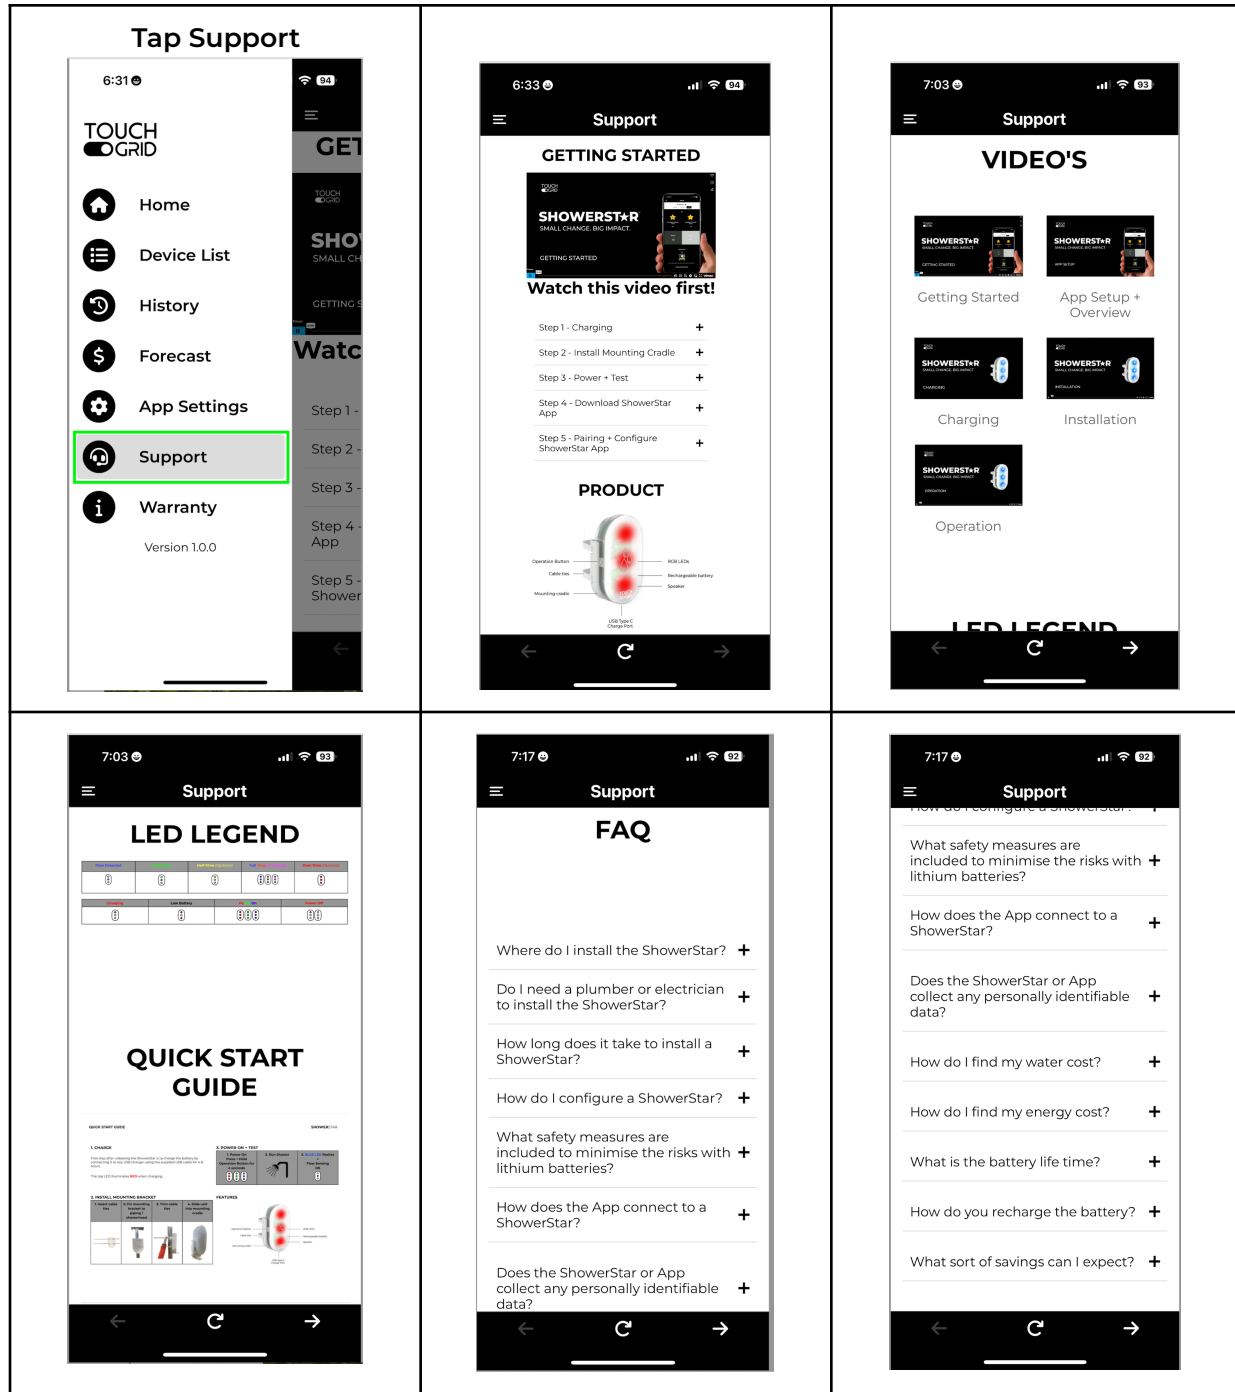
Tap Support

6:31

TOUCH GRID

Home

Device List

History

Forecast

App Settings

Support

Warranty

Version 1.0.0

GET

SHO
SMALL CH

GETTING S

Watc

Step 1 -

Step 2 -

Step 3 -

Step 4 -
App

Step 5 -
Shower

6:33

Support

GETTING STARTED

SHOWERSTAR
SMALL CHANGE. BIG IMPACT.

GETTING STARTED

Watch this video first!

Step 1 - Charging +

Step 2 - Install Mounting Cradle +

Step 3 - Power + Test +

Step 4 - Download ShowerStar App +

Step 5 - Pairing + Configure ShowerStar App +

PRODUCT

Operation Button
Cable ties
Mounting cradle
RGB LEDs
Rechargeable battery
Speaker
USB Type C Charge Port

7:03

Support

VIDEO'S

SHOWERSTAR
Getting Started

SHOWERSTAR
App Setup + Overview

SHOWERSTAR
Charging

SHOWERSTAR
Installation

SHOWERSTAR
Operation

LED LEGEND

7:03

Support

LED LEGEND

QUICK START GUIDE

QUICK START GUIDE
1. CHARGE
2. POWER ON + TEST
3. INSTALL MOUNTING BRACKET
FEATURES

7:17

Support

FAQ

Where do I install the ShowerStar? +

Do I need a plumber or electrician to install the ShowerStar? +

How long does it take to install a ShowerStar? +

How do I configure a ShowerStar? +

What safety measures are included to minimise the risks with lithium batteries? +

How does the App connect to a ShowerStar? +

Does the ShowerStar or App collect any personally identifiable data? +

7:17

Support

How do I configure a ShowerStar? +

What safety measures are included to minimise the risks with lithium batteries? +

How does the App connect to a ShowerStar? +

Does the ShowerStar or App collect any personally identifiable data? +

How do I find my water cost? +

How do I find my energy cost? +

What is the battery life time? +

How do you recharge the battery? +

What sort of savings can I expect? +